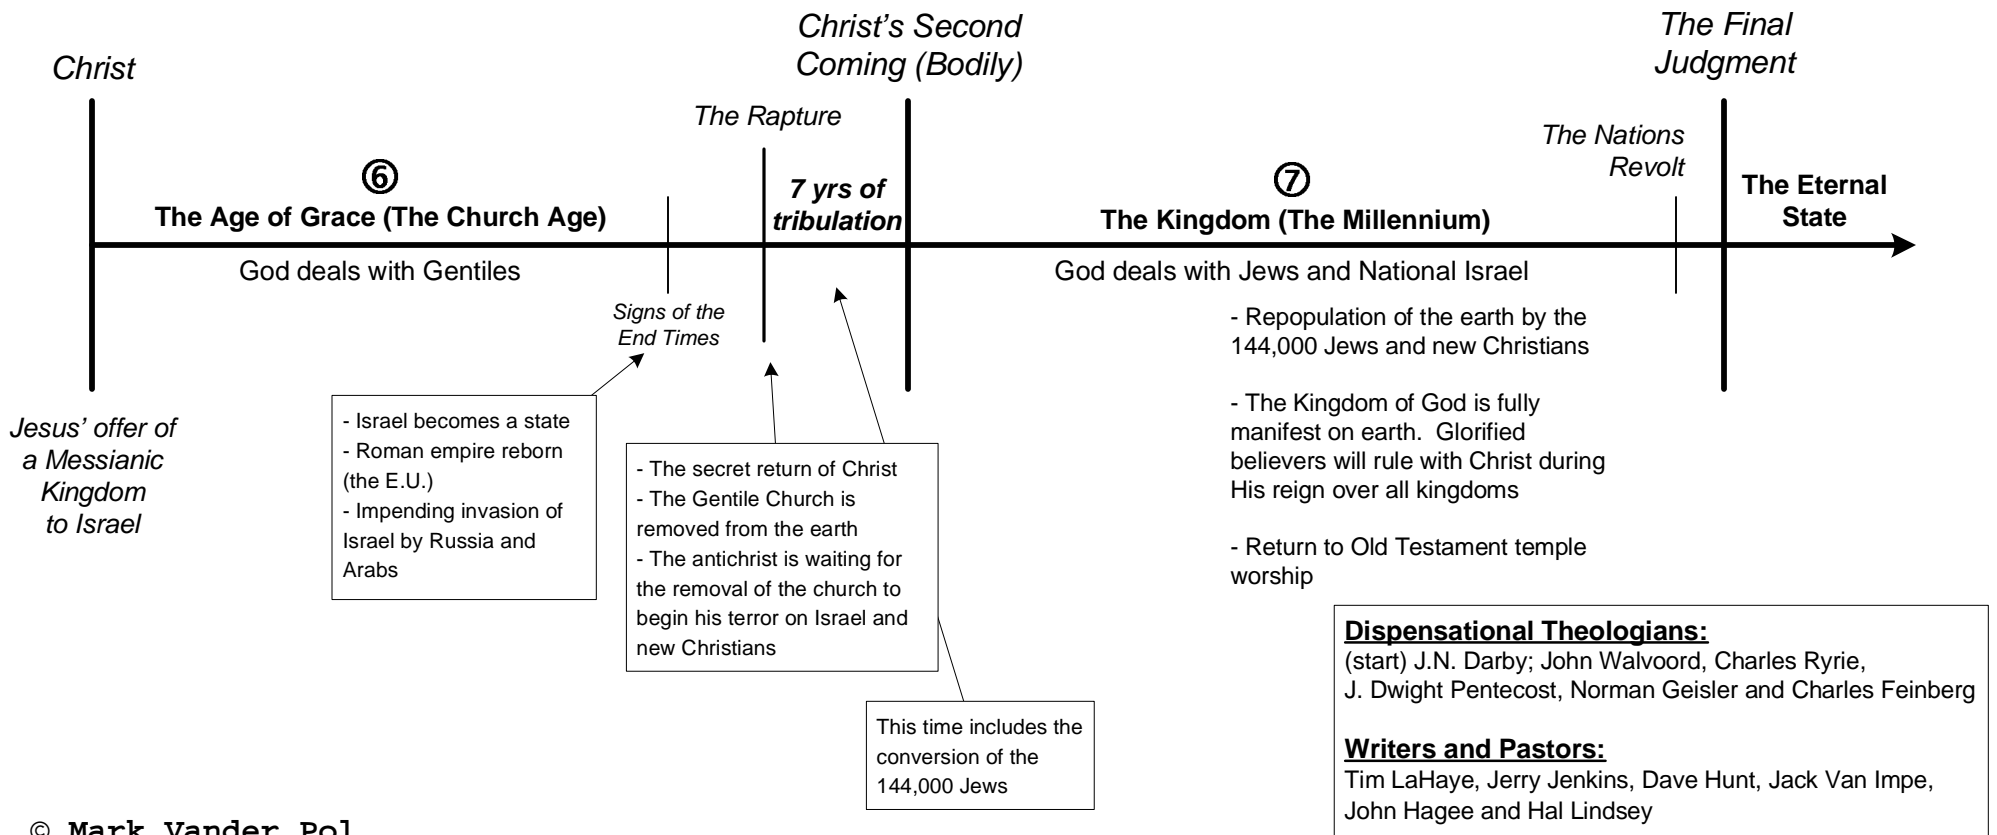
Christ

Christ's Second Coming (Bodily)

The Final Judgment

The Rapture

The Nations Revolt

⑥
The Age of Grace (The Church Age)

7 yrs of tribulation

⑦
The Kingdom (The Millennium)

The Eternal State

God deals with Gentiles

God deals with Jews and National Israel

Signs of the End Times

Jesus' offer of a Messianic Kingdom to Israel

- Israel becomes a state
- Roman empire reborn (the E.U.)
- Impending invasion of Israel by Russia and Arabs

- The secret return of Christ
- The Gentile Church is removed from the earth
- The antichrist is waiting for the removal of the church to begin his terror on Israel and new Christians

This time includes the conversion of the 144,000 Jews

- Repopulation of the earth by the 144,000 Jews and new Christians

- The Kingdom of God is fully manifest on earth. Glorified believers will rule with Christ during His reign over all kingdoms

- Return to Old Testament temple worship

Dispensational Theologians:
(start) J.N. Darby; John Walvoord, Charles Ryrie, J. Dwight Pentecost, Norman Geisler and Charles Feinberg

Writers and Pastors:
Tim LaHaye, Jerry Jenkins, Dave Hunt, Jack Van Impe, John Hagee and Hal Lindsey

© Mark Vander Pol